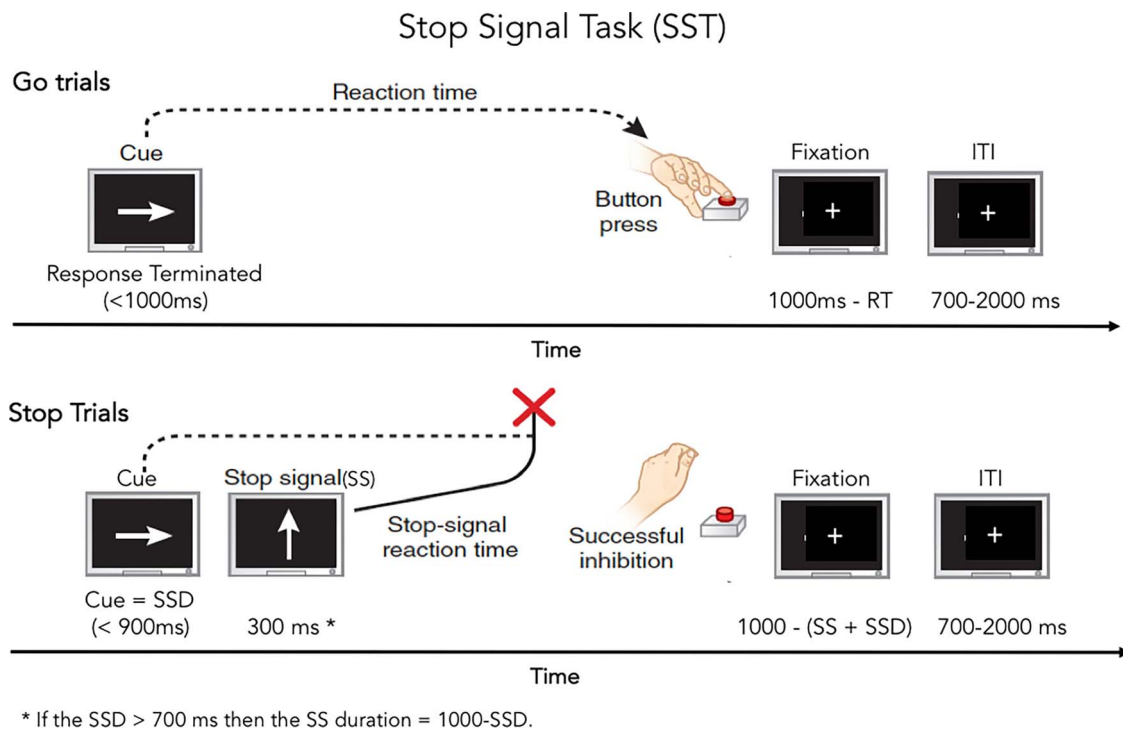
Stop Signal Task (SST)

Go trials

Reaction time

Cue

Response Terminated (<1000ms)

Button press

Fixation

+

1000ms - RT

ITI

+

700-2000 ms

Time

Stop Trials

Cue

Cue = SSD (< 900ms)

Stop signal(SS)

300 ms *

Stop-signal reaction time

Successful inhibition

Fixation

+

1000 - (SS + SSD)

ITI

+

700-2000 ms

Time

* If the SSD > 700 ms then the SS duration = 1000-SSD.